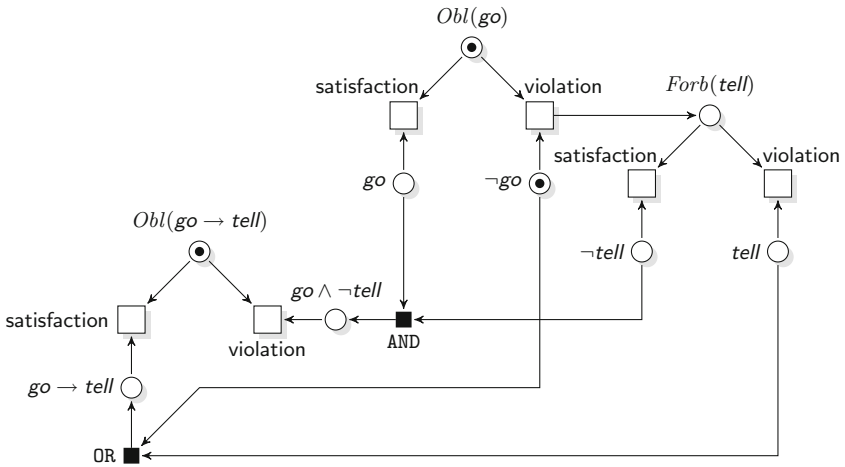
$Obl(go)$

satisfaction

violation

$Forb(tell)$

satisfaction

violation

$go$

$\neg go$

$\neg tell$

$tell$

$Obl(go \rightarrow tell)$

$go \wedge \neg tell$

satisfaction

violation

AND

$go \rightarrow tell$

OR